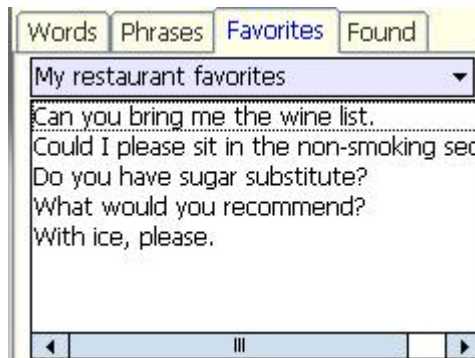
Words | Phrases | Favorites | Found

My restaurant favorites

Can you bring me the wine list.
Could I please sit in the non-smoking sec
Do you have sugar substitute?
What would you recommend?
With ice, please.